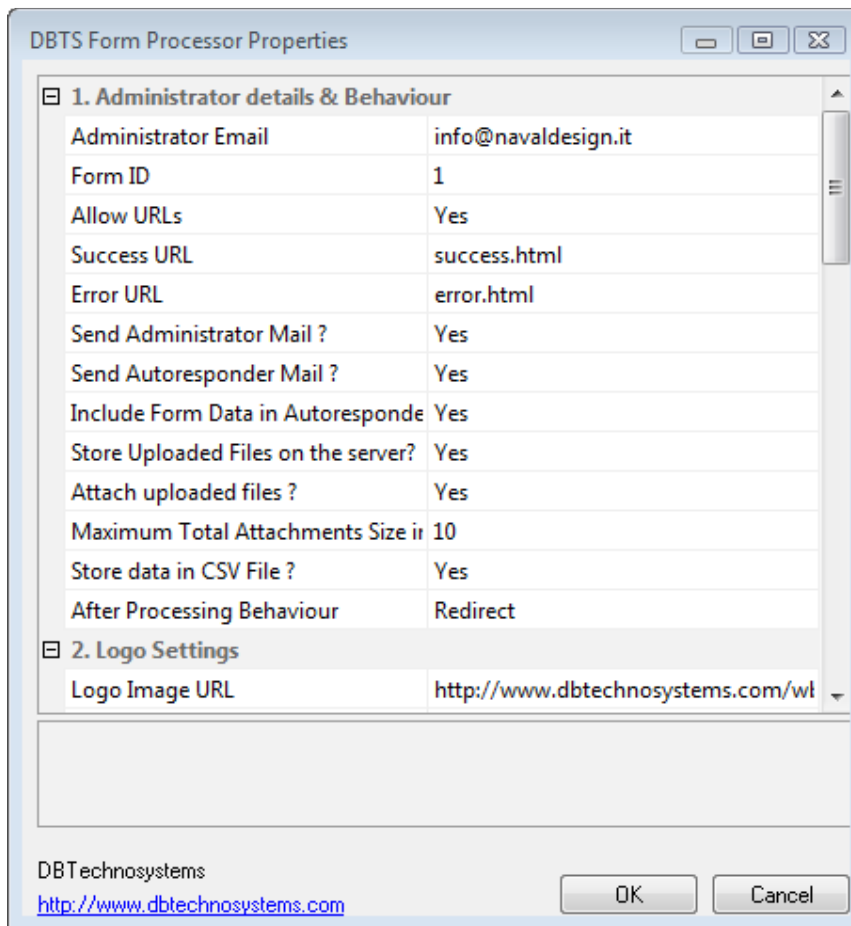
DBTS Form Processor Properties

⊟ 1. Administrator details & Behaviour

| | |
|---|---|
| Administrator Email | info@navaldesign.it |
| Form ID | 1 |
| Allow URLs | Yes |
| Success URL | success.html |
| Error URL | error.html |
| Send Administrator Mail ? | Yes |
| Send Autoresponder Mail ? | Yes |
| Include Form Data in Autoresponde | Yes |
| Store Uploaded Files on the server? | Yes |
| Attach uploaded files ? | Yes |
| Maximum Total Attachments Size ir | 10 |
| Store data in CSV File ? | Yes |
| After Processing Behaviour | Redirect |

⊟ 2. Logo Settings

| | |
|---|---|
| Logo Image URL | http://www.dbtechnosystems.com/wł |

DBTechnosystems
http://www.dbtechnosystems.com

OK
Cancel